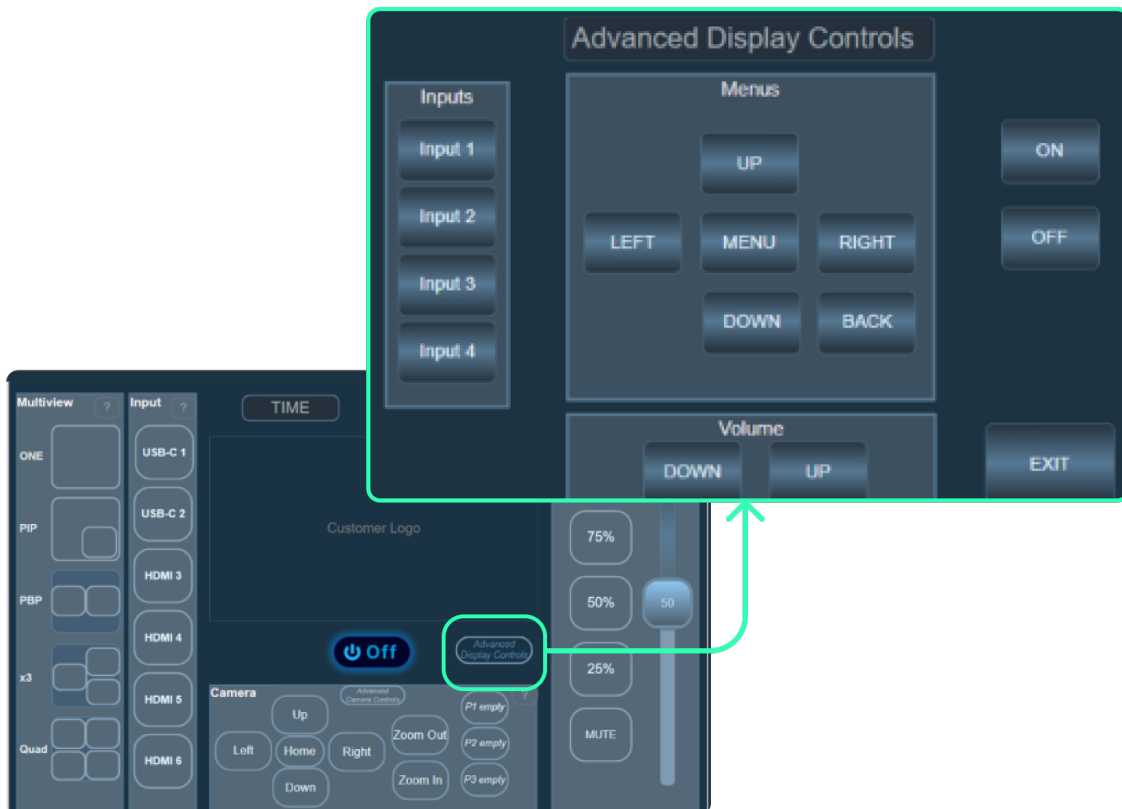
Advanced Display Controls

Inputs
Input 1
Input 2
Input 3
Input 4

Menus
UP
LEFT
MENU
RIGHT
DOWN
BACK

ON
OFF

Volume
DOWN
UP

EXIT

Multiview ?
ONE
PIP
PBP
x3
Quad

Input ?
USB-C 1
USB-C 2
HDMI 3
HDMI 4
HDMI 5
HDMI 6

TIME

Customer Logo

Off

Advanced Display Controls

Camera
Advanced Camera Controls
Up
Left
Home
Right
Down
Zoom Out
Zoom In
P1 empty
P2 empty
P3 empty
?

75%
50%
25%
MUTE
50